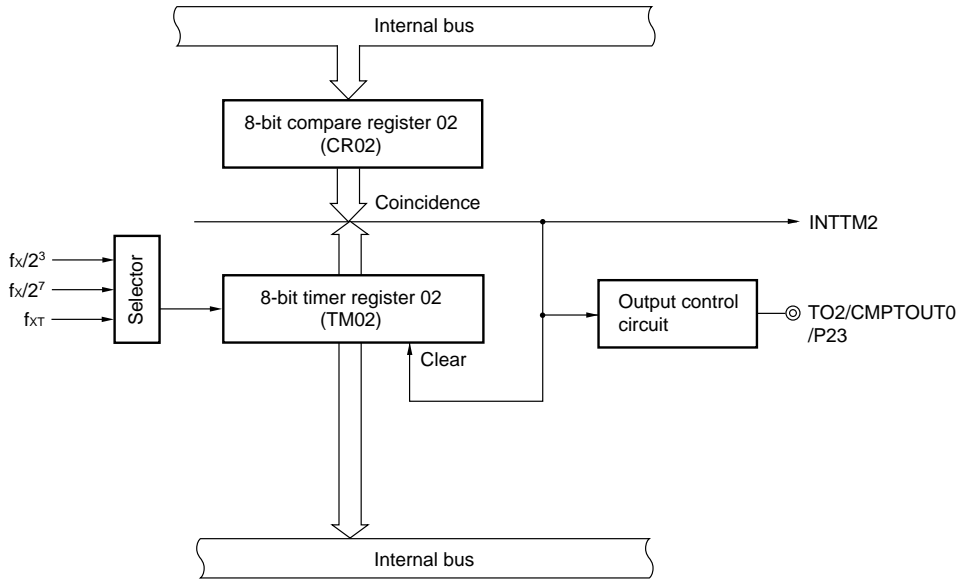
Internal bus

8-bit compare register 02 (CR02)

Coincidence

INTTM2

$f_X/2^3$

$f_X/2^7$

$f_{XT}$

Selector

8-bit timer register 02 (TM02)

Output control circuit

TO2/CMPTOUT0 /P23

Clear

Internal bus